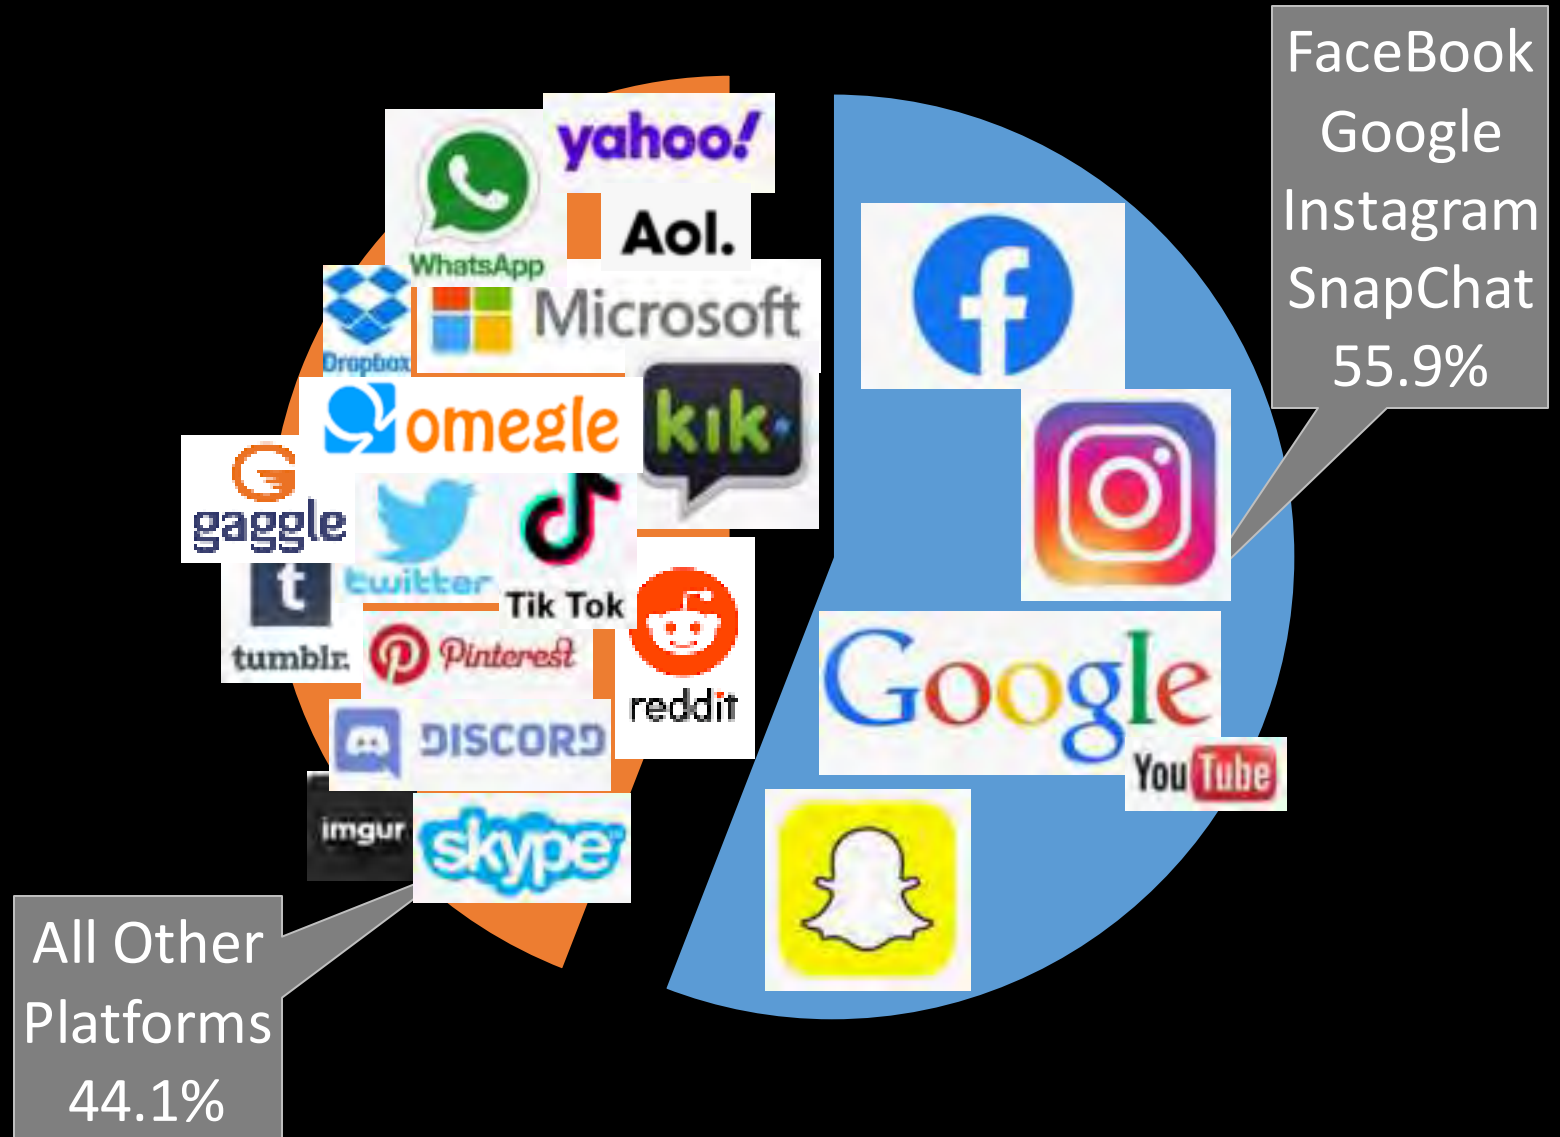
FaceBook
Google
Instagram
SnapChat
55.9%

yahoo!
Aol.
WhatsApp
Dropbox
Microsoft
omegle
kik
gaggle
twitter
Tik Tok
tumblr.
Pinterest
reddit
DISCORD
imgur
skype

Google
YouTube

All Other
Platforms
44.1%